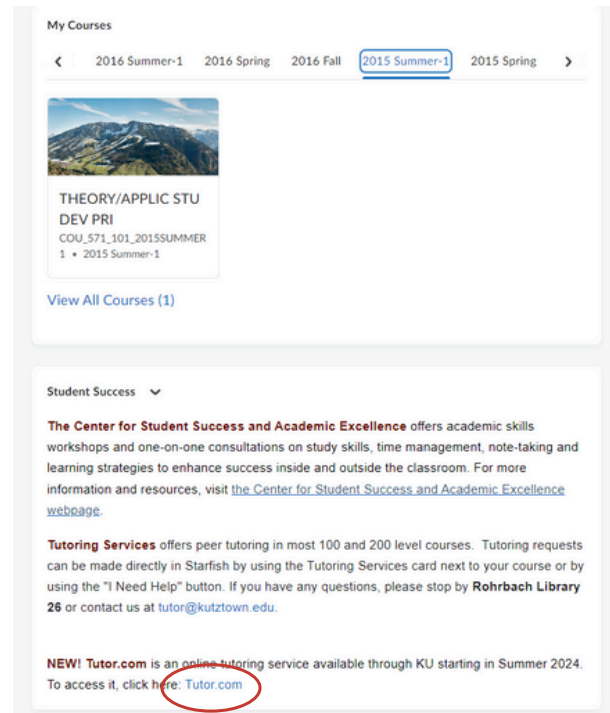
My Courses

2016 Summer-1 2016 Spring 2016 Fall 2015 Summer-1 2015 Spring

THEORY/APPLIC STU DEV PRI
COU_571_101_2015SUMMER1 • 2015 Summer-1

View All Courses (1)

Student Success

The Center for Student Success and Academic Excellence offers academic skills workshops and one-on-one consultations on study skills, time management, note-taking and learning strategies to enhance success inside and outside the classroom. For more information and resources, visit the Center for Student Success and Academic Excellence webpage.

Tutoring Services offers peer tutoring in most 100 and 200 level courses. Tutoring requests can be made directly in Starfish by using the Tutoring Services card next to your course or by using the "I Need Help" button. If you have any questions, please stop by Rohrbach Library 26 or contact us at tutor@kutztown.edu.

NEW! Tutor.com is an online tutoring service available through KU starting in Summer 2024. To access it, click here: Tutor.com